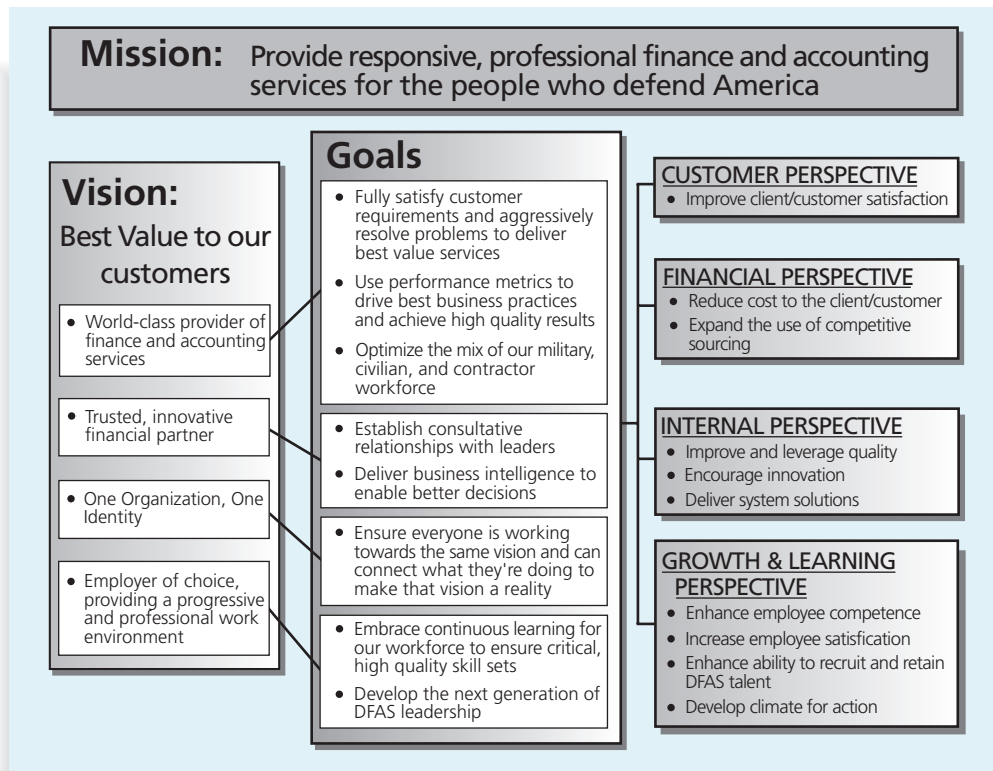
**Mission:** Provide responsive, professional finance and accounting services for the people who defend America

**Vision:**
Best Value to our customers

- World-class provider of finance and accounting services

- Trusted, innovative financial partner

- One Organization, One Identity

- Employer of choice, providing a progressive and professional work environment

**Goals**

- Fully satisfy customer requirements and aggressively resolve problems to deliver best value services
- Use performance metrics to drive best business practices and achieve high quality results
- Optimize the mix of our military, civilian, and contractor workforce

- Establish consultative relationships with leaders
- Deliver business intelligence to enable better decisions

- Ensure everyone is working towards the same vision and can connect what they're doing to make that vision a reality

- Embrace continuous learning for our workforce to ensure critical, high quality skill sets
- Develop the next generation of DFAS leadership

CUSTOMER PERSPECTIVE
- Improve client/customer satisfaction

FINANCIAL PERSPECTIVE
- Reduce cost to the client/customer
- Expand the use of competitive sourcing

INTERNAL PERSPECTIVE
- Improve and leverage quality
- Encourage innovation
- Deliver system solutions

GROWTH & LEARNING PERSPECTIVE
- Enhance employee competence
- Increase employee satisfication
- Enhance ability to recruit and retain DFAS talent
- Develop climate for action